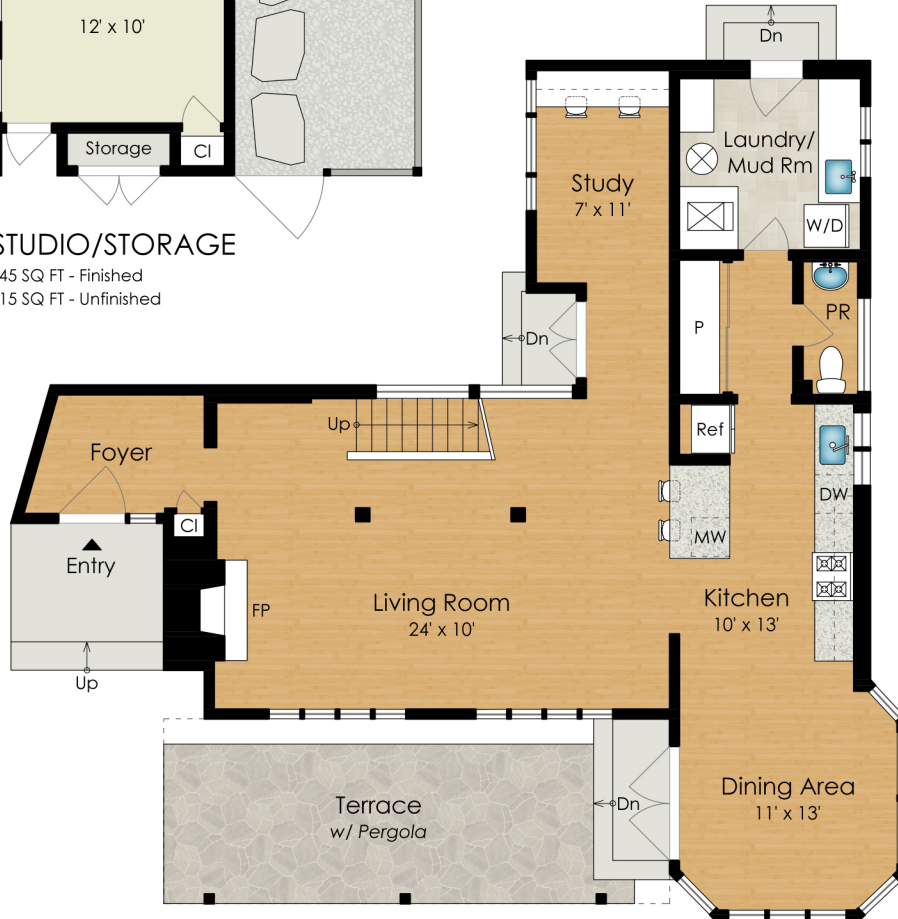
12' x 10'

Storage

Cl

STUDIO/STORAGE
45 SQ FT - Finished
15 SQ FT - Unfinished

Dn

Laundry/
Mud Rm

W/D

Study
7' x 11'

Dn

P

PR

Up

Ref

Foyer

Cl

DW

MW

Entry

FP

Living Room
24' x 10'

Kitchen
10' x 13'

Up

Terrace
w/ Pergola

Dn

Dining Area
11' x 13'